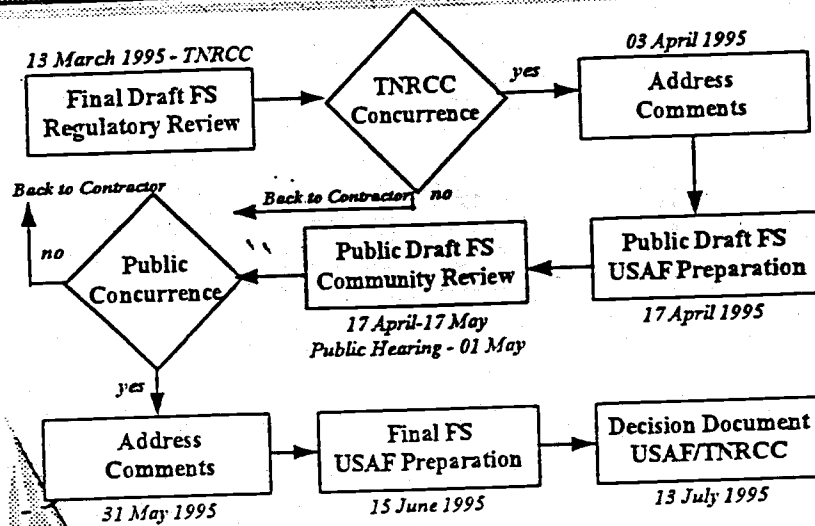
13 March 1995 - TNRCC

Final Draft FS Regulatory Review

TNRCC Concurrence

yes

03 April 1995

Address Comments

Back to Contractor

Back to Contractor

no

no

Public Concurrence

Public Draft FS Community Review

17 April-17 May

Public Hearing - 01 May

Public Draft FS USAF Preparation

17 April 1995

yes

Address Comments

31 May 1995

Final FS USAF Preparation

15 June 1995

Decision Document USAF/TNRCC

13 July 1995